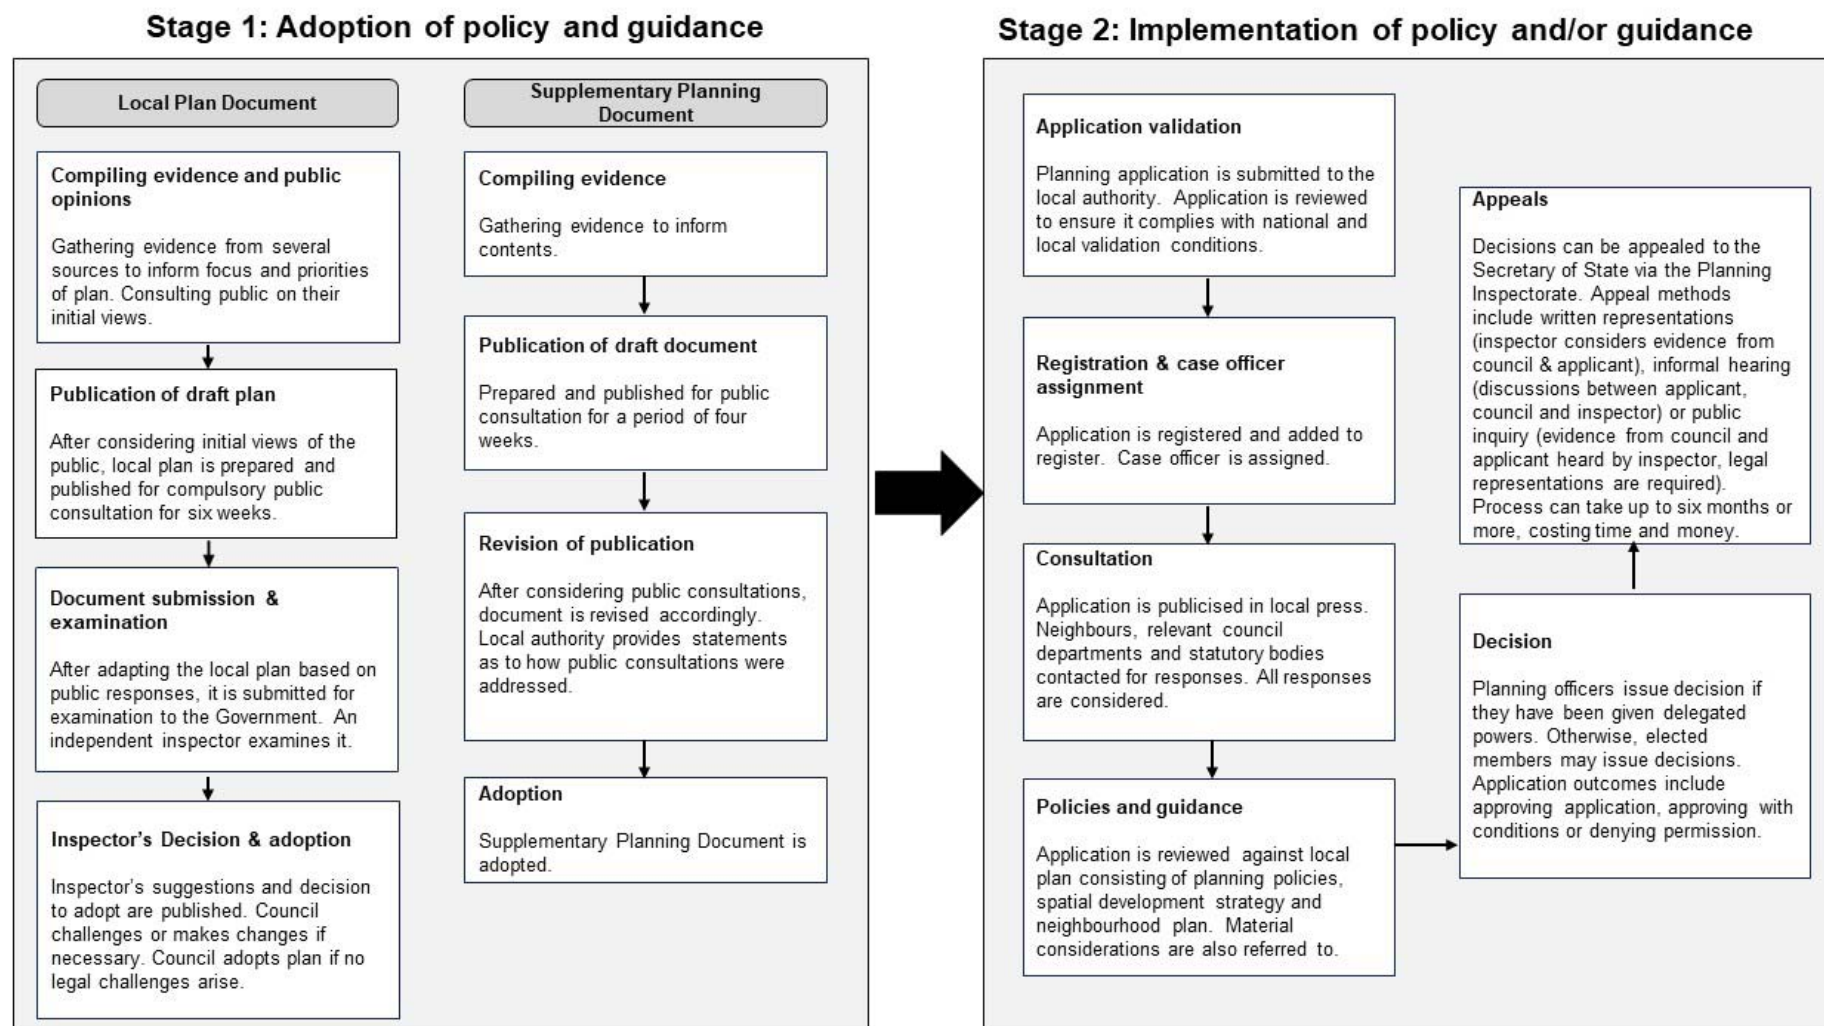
Stage 1: Adoption of policy and guidance

Local Plan Document

Compiling evidence and public opinions

Gathering evidence from several sources to inform focus and priorities of plan. Consulting public on their initial views.

Publication of draft plan

After considering initial views of the public, local plan is prepared and published for compulsory public consultation for six weeks.

Document submission & examination

After adapting the local plan based on public responses, it is submitted for examination to the Government. An independent inspector examines it.

Inspector's Decision & adoption

Inspector's suggestions and decision to adopt are published. Council challenges or makes changes if necessary. Council adopts plan if no legal challenges arise.

Supplementary Planning Document

Compiling evidence

Gathering evidence to inform contents.

Publication of draft document

Prepared and published for public consultation for a period of four weeks.

Revision of publication

After considering public consultations, document is revised accordingly. Local authority provides statements as to how public consultations were addressed.

Adoption

Supplementary Planning Document is adopted.

Stage 2: Implementation of policy and/or guidance

Application validation

Planning application is submitted to the local authority. Application is reviewed to ensure it complies with national and local validation conditions.

Registration & case officer assignment

Application is registered and added to register. Case officer is assigned.

Consultation

Application is publicised in local press. Neighbours, relevant council departments and statutory bodies contacted for responses. All responses are considered.

Policies and guidance

Application is reviewed against local plan consisting of planning policies, spatial development strategy and neighbourhood plan. Material considerations are also referred to.

Appeals

Decisions can be appealed to the Secretary of State via the Planning Inspectorate. Appeal methods include written representations (inspector considers evidence from council & applicant), informal hearing (discussions between applicant, council and inspector) or public inquiry (evidence from council and applicant heard by inspector, legal representations are required). Process can take up to six months or more, costing time and money.

Decision

Planning officers issue decision if they have been given delegated powers. Otherwise, elected members may issue decisions. Application outcomes include approving application, approving with conditions or denying permission.